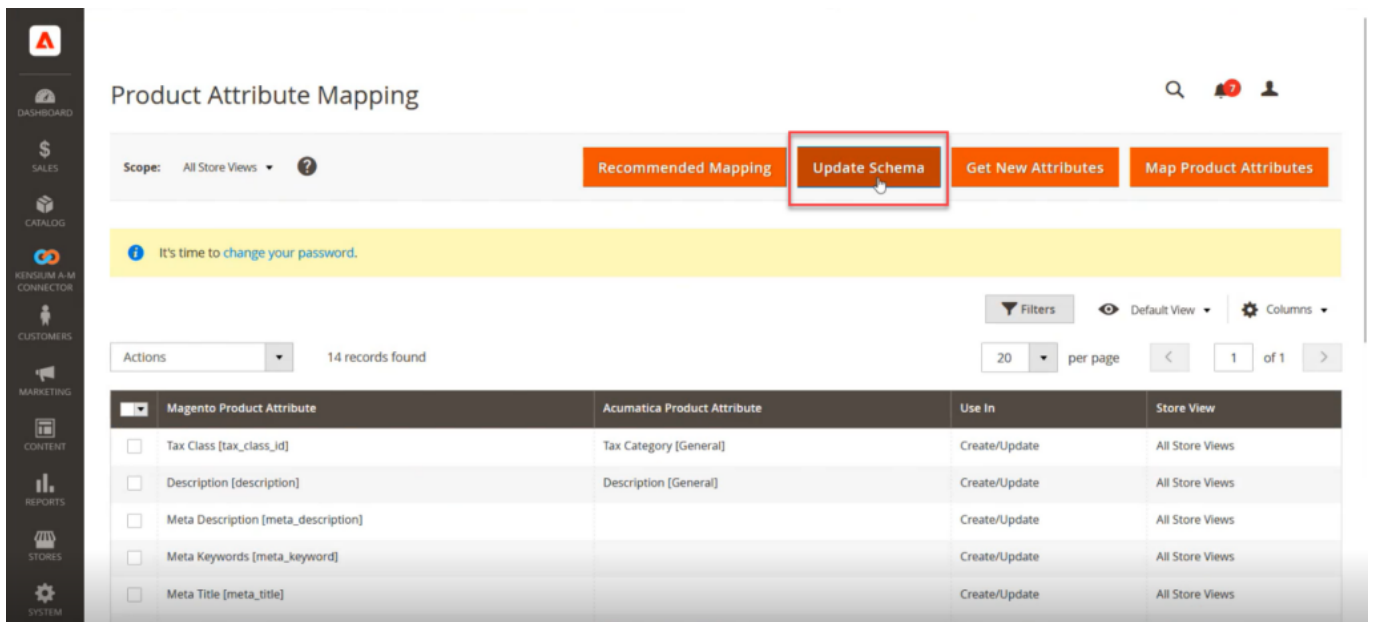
DASHBOARD
SALES
CATALOG
KENSIUM A-M CONNECTOR
CUSTOMERS
MARKETING
CONTENT
REPORTS
STORES
SYSTEM

Product Attribute Mapping

7

Scope: All Store Views

Recommended Mapping
Update Schema
Get New Attributes
Map Product Attributes

It's time to change your password.

Filters
Default View
Columns

Actions
14 records found

20
per page
1
of 1

| Magento Product Attribute | Acumatica Product Attribute | Use In | Store View |
|---|---|---|---|
| Tax Class [tax_class_id] | Tax Category [General] | Create/Update | All Store Views |
| Description [description] | Description [General] | Create/Update | All Store Views |
| Meta Description [meta_description] | | Create/Update | All Store Views |
| Meta Keywords [meta_keyword] | | Create/Update | All Store Views |
| Meta Title [meta_title] | | Create/Update | All Store Views |